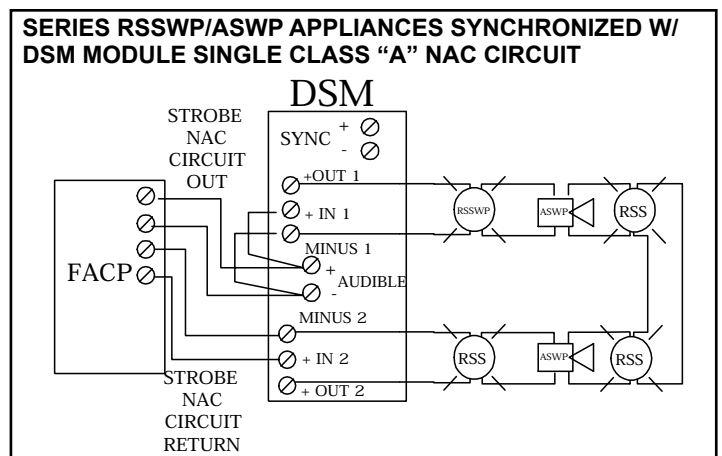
SERIES RSSWP/ASWP APPLIANCES SYNCHRONIZED W/ DSM MODULE SINGLE CLASS "A" NAC CIRCUIT

DSM

STROBE NAC CIRCUIT OUT

SYNC + -

+OUT 1

+ IN 1

MINUS 1

+ AUDIBLE -

MINUS 2

+ IN 2

+ OUT 2

FACP

STROBE NAC CIRCUIT RETURN

RSSWP

ASWP

RSS

RSS

ASWP

RSS